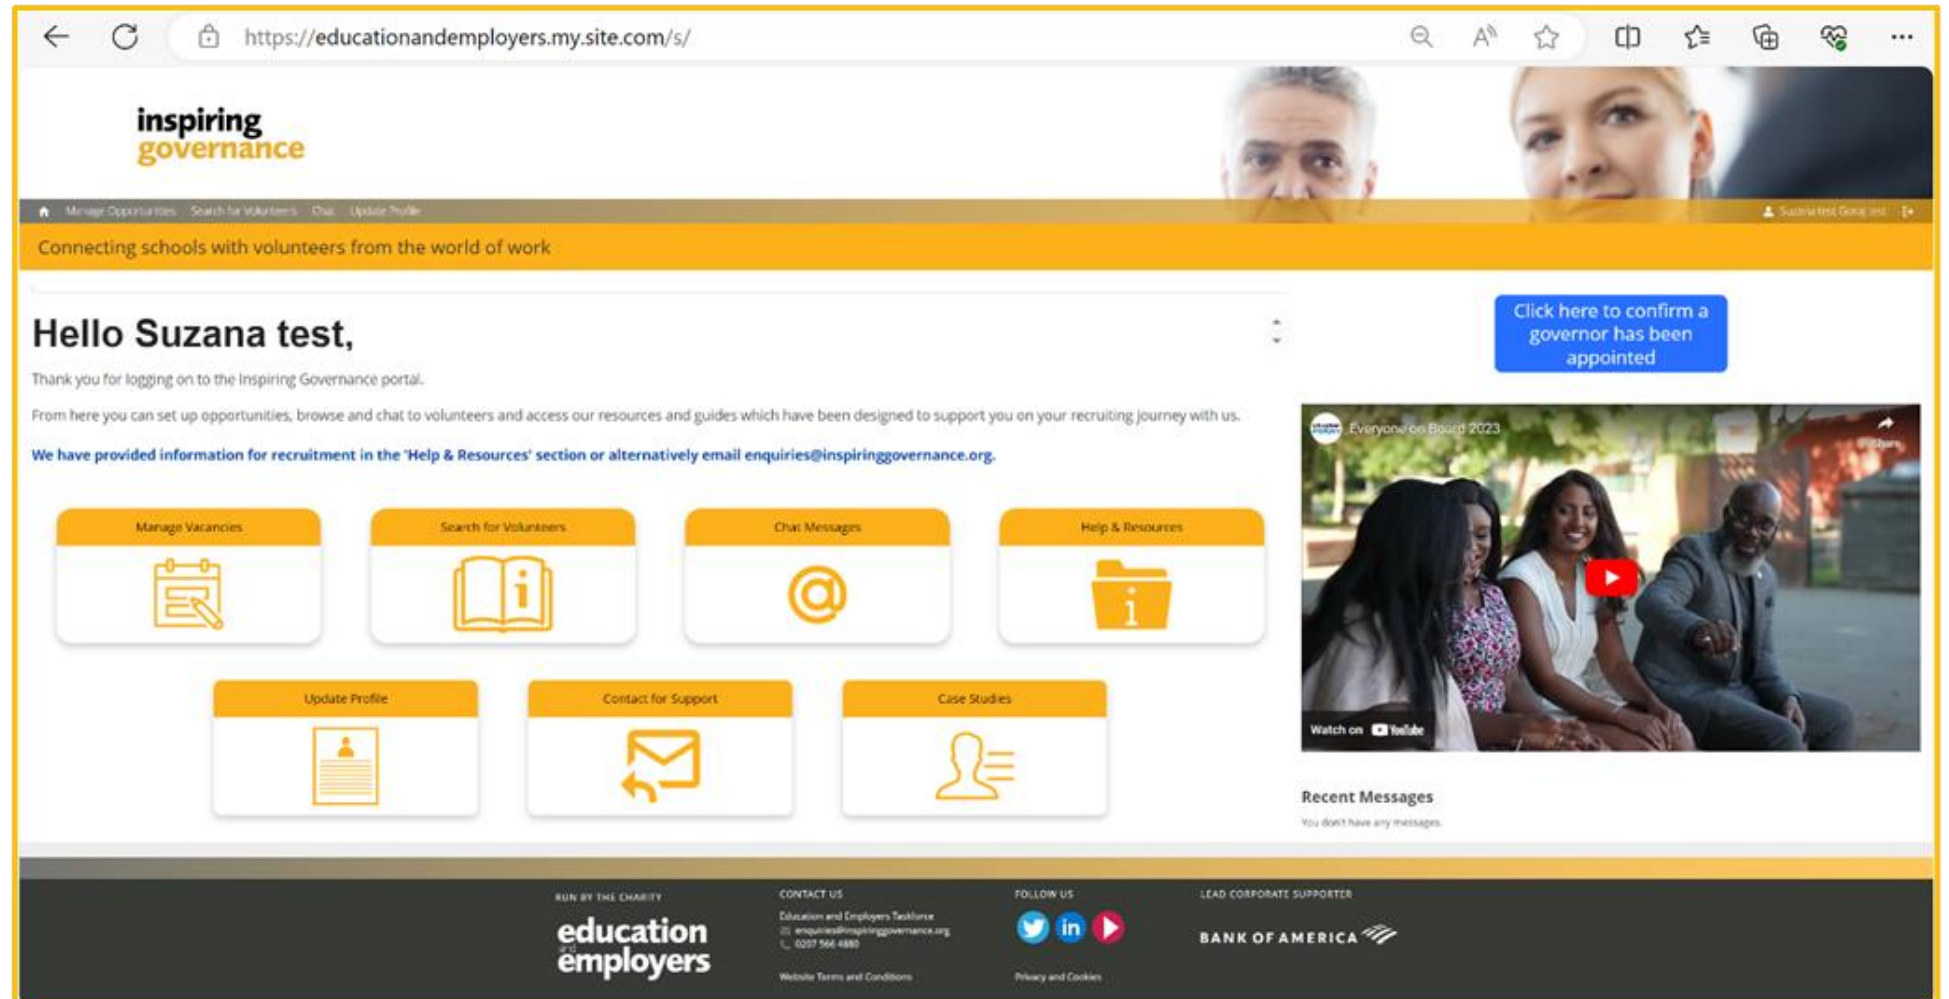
https://educationandemployers.my.site.com/s/

inspiring governance

Manage Opportunities Search for Volunteers Chat Update Profile

Suzana test Governor

Connecting schools with volunteers from the world of work

Hello Suzana test,

Thank you for logging on to the Inspiring Governance portal.

From here you can set up opportunities, browse and chat to volunteers and access our resources and guides which have been designed to support you on your recruiting journey with us.

We have provided information for recruitment in the 'Help & Resources' section or alternatively email enquiries@inspiringgovernance.org.

Manage Vacancies

Search for Volunteers

Chat Messages

Help & Resources

Update Profile

Contact for Support

Case Studies

Click here to confirm a governor has been appointed

Everyone on Board 2023

Share

Watch on YouTube

Recent Messages

You don't have any messages.

RUN BY THE CHARITY

education and employers

CONTACT US

Education and Employers Taskforce

enquiries@inspiringgovernance.org

0207 566 4880

Website Terms and Conditions

FOLLOW US

Privacy and Cookies

LEAD CORPORATE SUPPORTER

BANK OF AMERICA